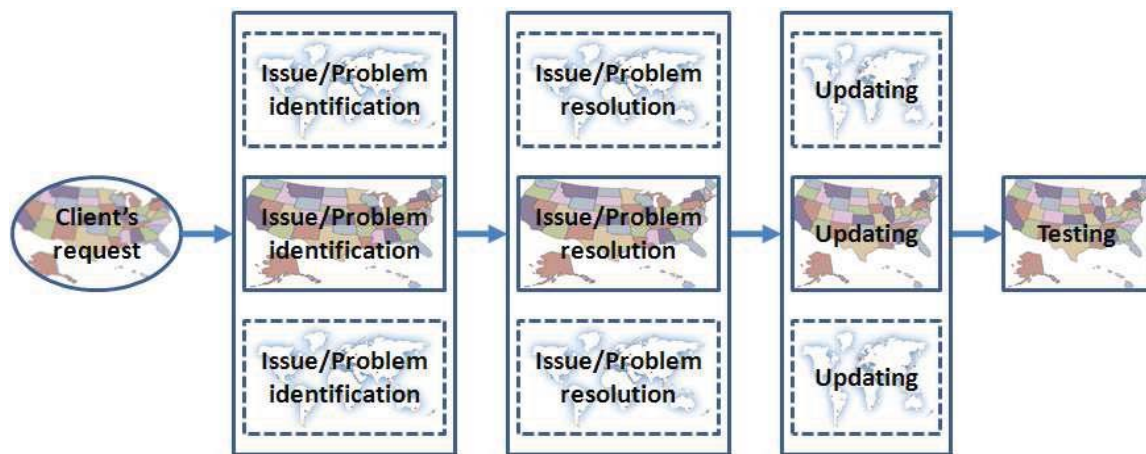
Client's request

Issue/Problem identification

Issue/Problem identification

Issue/Problem identification

Issue/Problem resolution

Issue/Problem resolution

Issue/Problem resolution

Updating

Updating

Updating

Testing